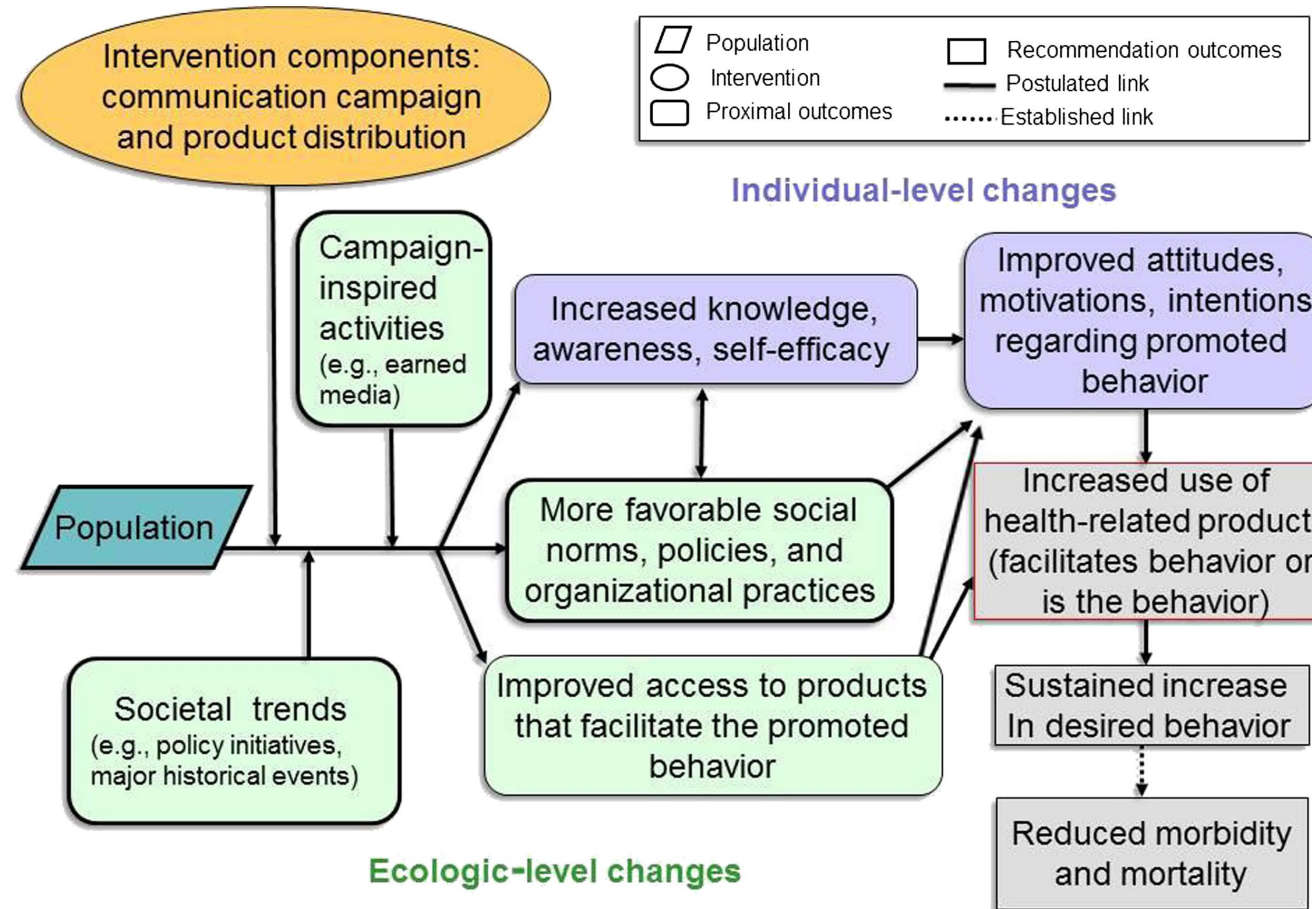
Intervention components: communication campaign and product distribution

Population
Intervention
Proximal outcomes
Recommendation outcomes
Postulated link
Established link

Individual-level changes

Campaign-inspired activities (e.g., earned media)

Increased knowledge, awareness, self-efficacy

Improved attitudes, motivations, intentions regarding promoted behavior

Population

More favorable social norms, policies, and organizational practices

Increased use of health-related product (facilitates behavior or is the behavior)

Societal trends (e.g., policy initiatives, major historical events)

Improved access to products that facilitate the promoted behavior

Sustained increase In desired behavior

Reduced morbidity and mortality

Ecologic-level changes